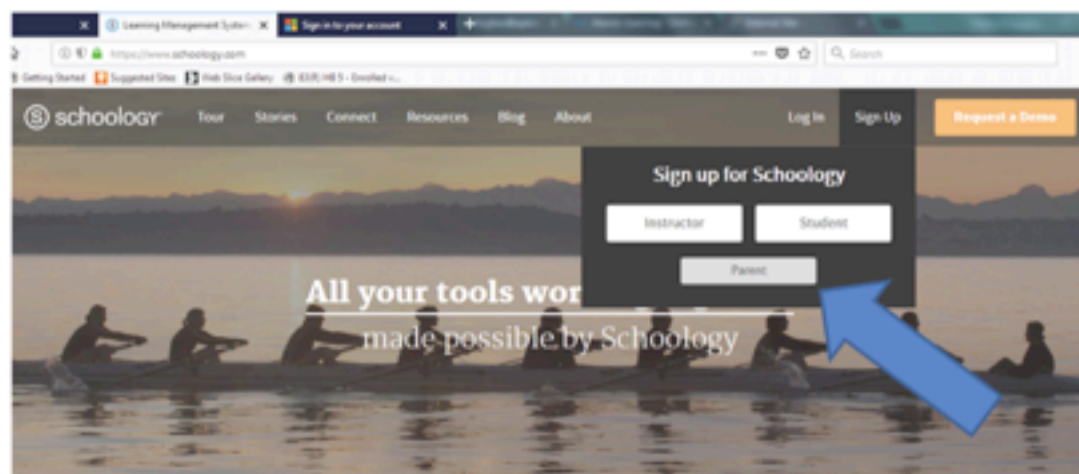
Learning Management Syste ×
Sign in to your account ×
https://www.schoology.com
Search
Getting Started Suggested Sites Web Slice Gallery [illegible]
schoology
Tour
Stories
Connect
Resources
Blog
About
Log In
Sign Up
Request a Demo
Sign up for Schoology
Instructor
Student
Parent
All your tools wor
made possible by Schoology